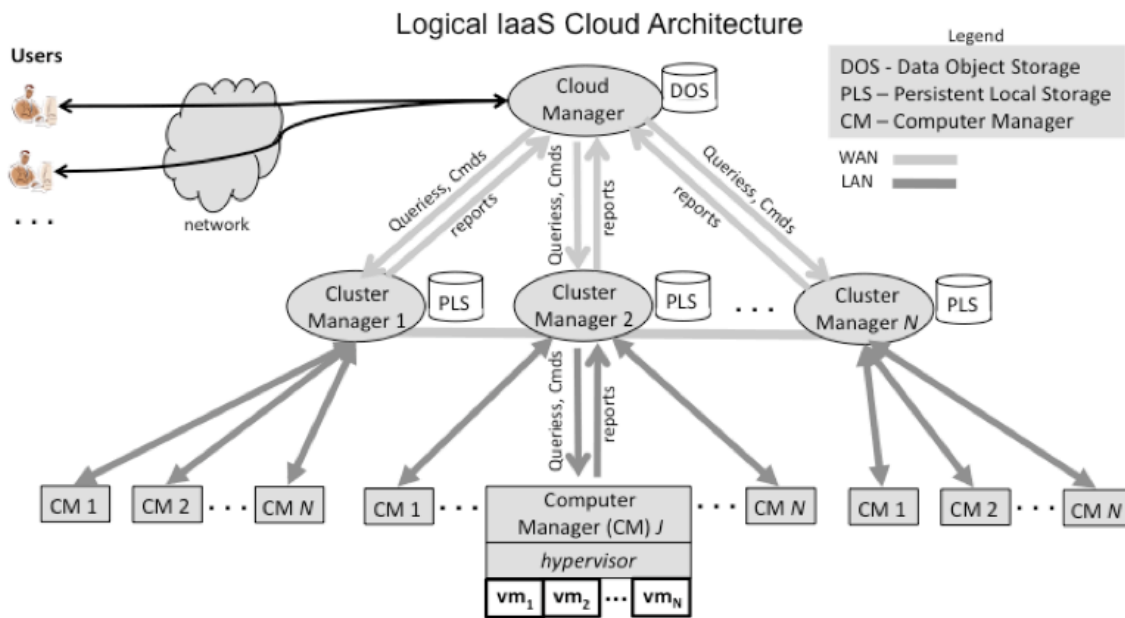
Logical IaaS Cloud Architecture

Legend
DOS - Data Object Storage
PLS – Persistent Local Storage
CM – Computer Manager

WAN
LAN

Users

. . .

network

Cloud Manager

DOS

Queriess, Cmds
reports
Queriess, Cmds
reports
Queriess, Cmds
reports

Cluster Manager 1
PLS
Cluster Manager 2
PLS
. . .
Cluster Manager $N$
PLS

Queriess, Cmds
reports

CM 1
CM 2
. . .
CM $N$
CM 1
. . .
Computer Manager (CM) $J$
hypervisor
$vm_1$
$vm_2$
. . .
$vm_N$
. . .
CM $N$
CM 1
CM 2
. . .
CM $N$